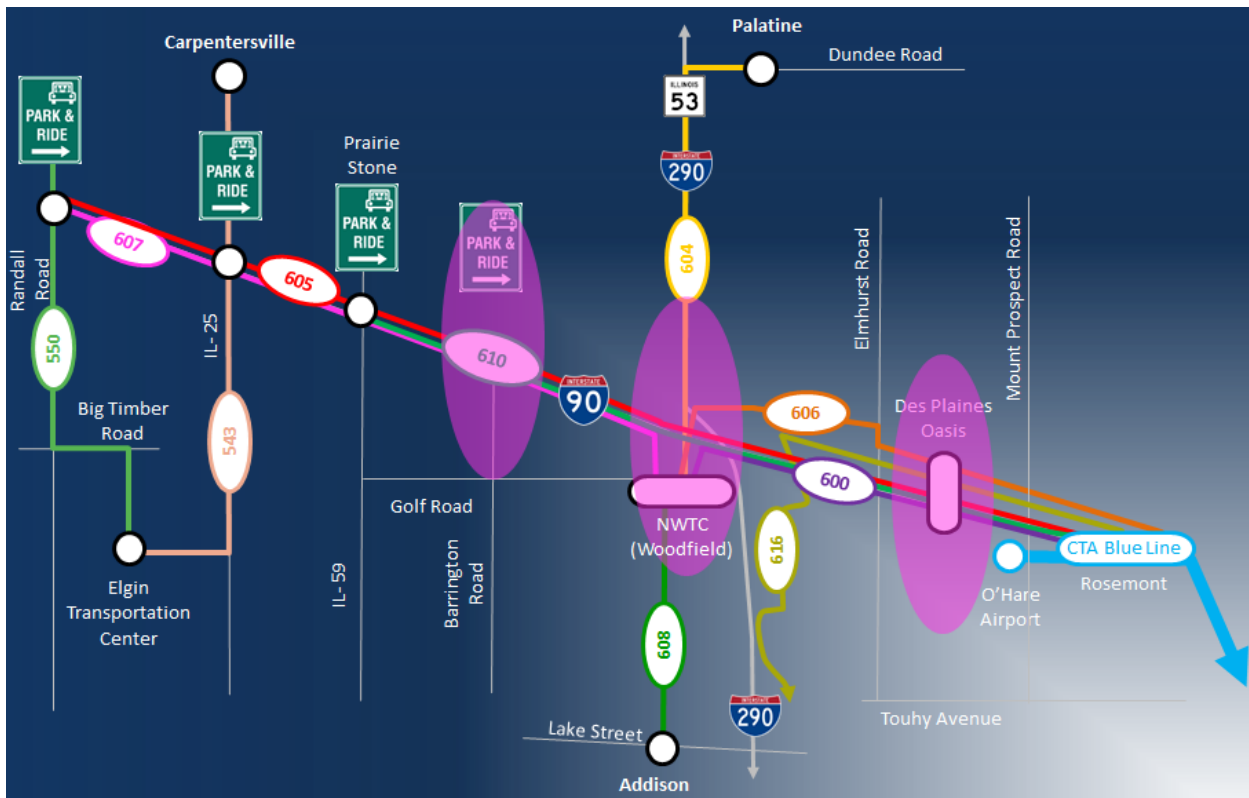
Palatine
Dundee Road
ILLINOIS
53
Carpentersville
PARK & RIDE
PARK & RIDE
Prairie Stone
PARK & RIDE
PARK & RIDE
INTERSTATE
290
604
Randall Road
607
605
IL - 25
610
550
INTERSTATE
90
Elmhurst Road
Mount Prospect Road
606
Des Plaines Oasis
Big Timber Road
543
600
Golf Road
NWTC (Woodfield)
616
CTA Blue Line
Rosemont
O'Hare Airport
Elgin Transportation Center
IL - 59
Barrington Road
608
INTERSTATE
290
Touhy Avenue
Lake Street
Addison